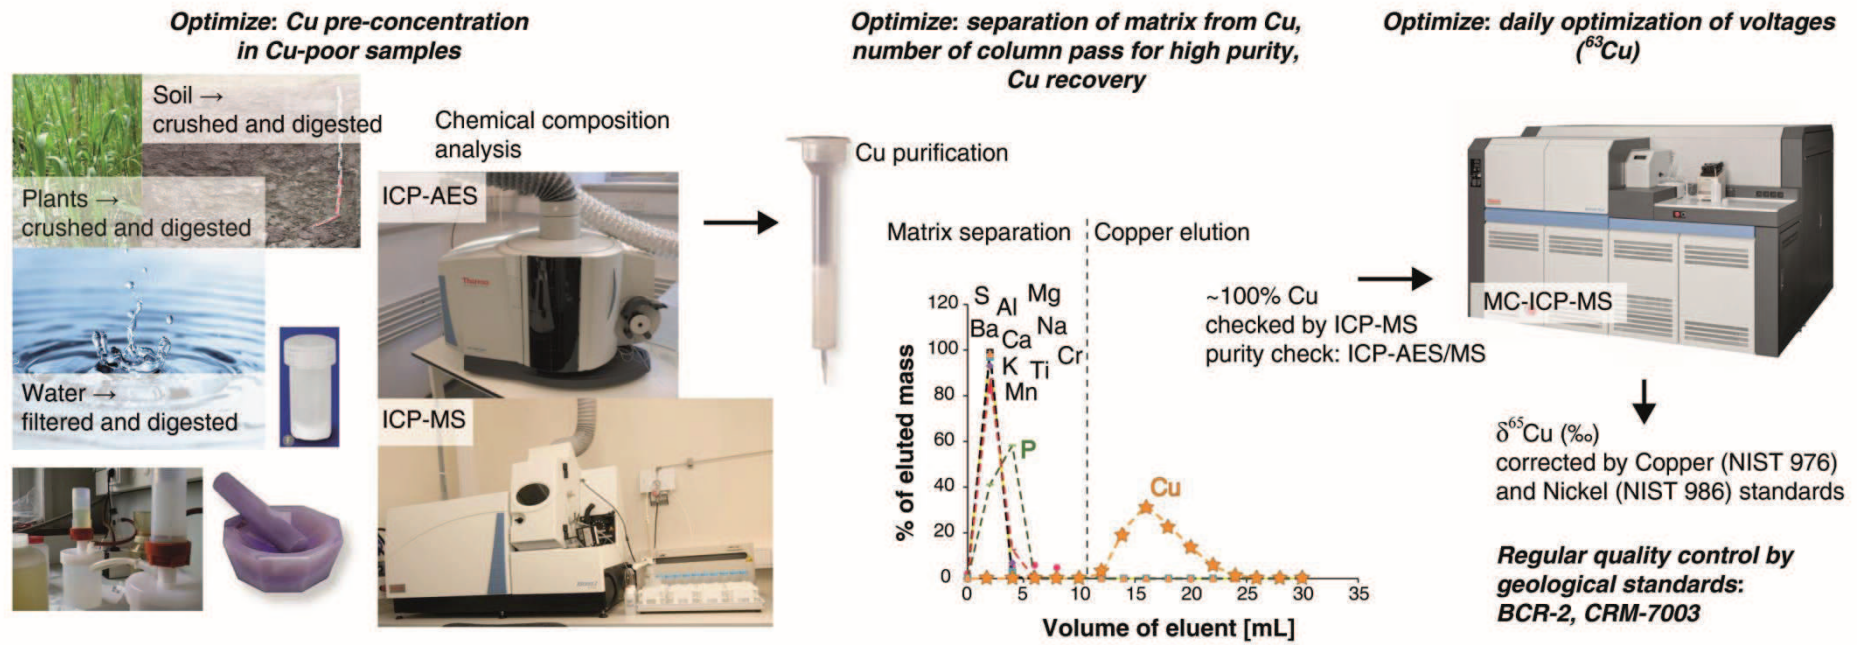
Optimize: Cu pre-concentration in Cu-poor samples

Soil → crushed and digested

Plants → crushed and digested

Water → filtered and digested

Chemical composition analysis

ICP-AES

ICP-MS

Optimize: separation of matrix from Cu, number of column pass for high purity, Cu recovery

Cu purification

Matrix separation

Copper elution

S Al Mg Ba Ca Na K Ti Cr Mn

P

Cu

120
100
80
60
40
20
0

% of eluted mass

0 5 10 15 20 25 30 35

Volume of eluent [mL]

~100% Cu checked by ICP-MS purity check: ICP-AES/MS

Optimize: daily optimization of voltages ($^{63}$Cu)

MC-ICP-MS

$\delta^{65}$Cu (‰) corrected by Copper (NIST 976) and Nickel (NIST 986) standards

Regular quality control by geological standards: BCR-2, CRM-7003